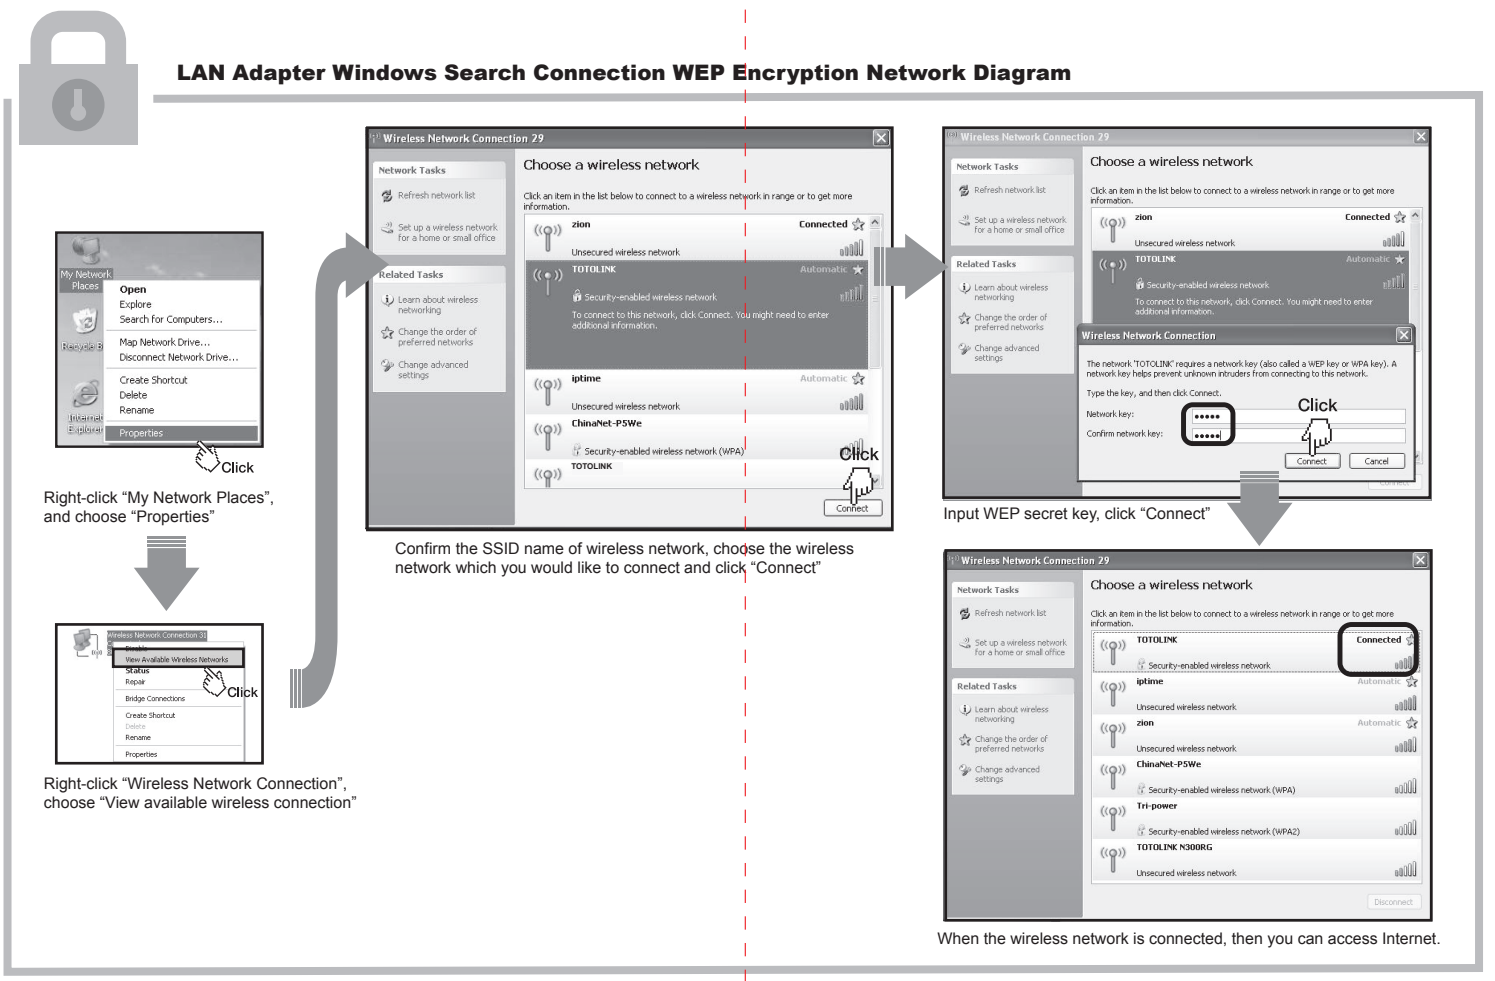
LAN Adapter Windows Search Connection WEP Encryption Network Diagram

My Network Places
Recycle Bin
Internet Explorer
Open
Explore
Search for Computers...
Map Network Drive...
Disconnect Network Drive...
Create Shortcut
Delete
Rename
Properties
Click

Right-click “My Network Places”, and choose “Properties”

Wireless Network Connection 31
Disable
View Available Wireless Networks
Status
Repair
Bridge Connections
Create Shortcut
Delete
Rename
Properties
Click

Right-click “Wireless Network Connection”, choose “View available wireless connection”

Wireless Network Connection 29
Network Tasks
Refresh network list
Set up a wireless network for a home or small office
Related Tasks
Learn about wireless networking
Change the order of preferred networks
Change advanced settings
Choose a wireless network
Click an item in the list below to connect to a wireless network in range or to get more information.
zion
Connected
Unsecured wireless network
TOTOLINK
Automatic
Security-enabled wireless network
To connect to this network, click Connect. You might need to enter additional information.
iptime
Automatic
Unsecured wireless network
ChinaNet-P5We
Security-enabled wireless network (WPA)
TOTOLINK
Click
Connect

Confirm the SSID name of wireless network, choose the wireless network which you would like to connect and click “Connect”

Wireless Network Connection 29
Network Tasks
Refresh network list
Set up a wireless network for a home or small office
Related Tasks
Learn about wireless networking
Change the order of preferred networks
Change advanced settings
Choose a wireless network
Click an item in the list below to connect to a wireless network in range or to get more information.
zion
Connected
Unsecured wireless network
TOTOLINK
Automatic
Security-enabled wireless network
To connect to this network, click Connect. You might need to enter additional information.
Wireless Network Connection
The network 'TOTOLINK' requires a network key (also called a WEP key or WPA key). A network key helps prevent unknown intruders from connecting to this network.
Type the key, and then click Connect.
Network key: •••••
Confirm network key: •••••
Click
Connect
Cancel

Input WEP secret key, click “Connect”

Wireless Network Connection 29
Network Tasks
Refresh network list
Set up a wireless network for a home or small office
Related Tasks
Learn about wireless networking
Change the order of preferred networks
Change advanced settings
Choose a wireless network
Click an item in the list below to connect to a wireless network in range or to get more information.
TOTOLINK
Connected
Security-enabled wireless network
iptime
Automatic
Unsecured wireless network
zion
Automatic
Unsecured wireless network
ChinaNet-P5We
Security-enabled wireless network (WPA)
Tri-power
Security-enabled wireless network (WPA2)
TOTOLINK N300RG
Unsecured wireless network
Disconnect

When the wireless network is connected, then you can access Internet.